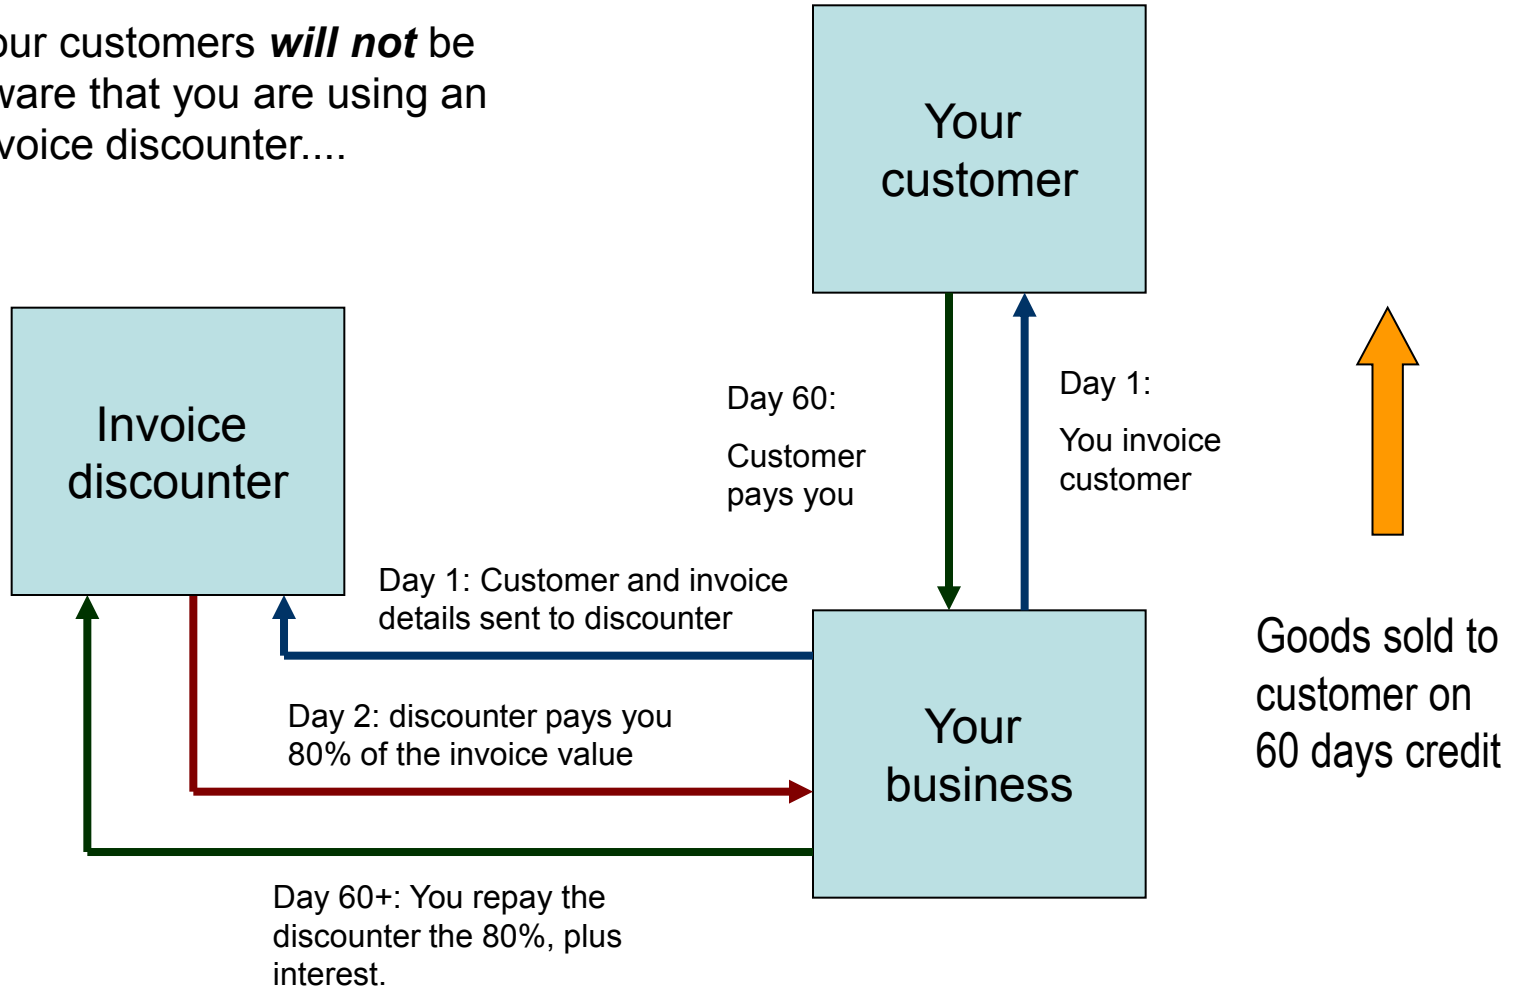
our customers ***will not*** be ware that you are using an voice discounter....

Your customer

Invoice discounter

Day 60:

Customer pays you

Day 1:

You invoice customer

Day 1: Customer and invoice details sent to discounter

Day 2: discounter pays you 80% of the invoice value

Your business

Goods sold to customer on 60 days credit

Day 60+: You repay the discounter the 80%, plus interest.